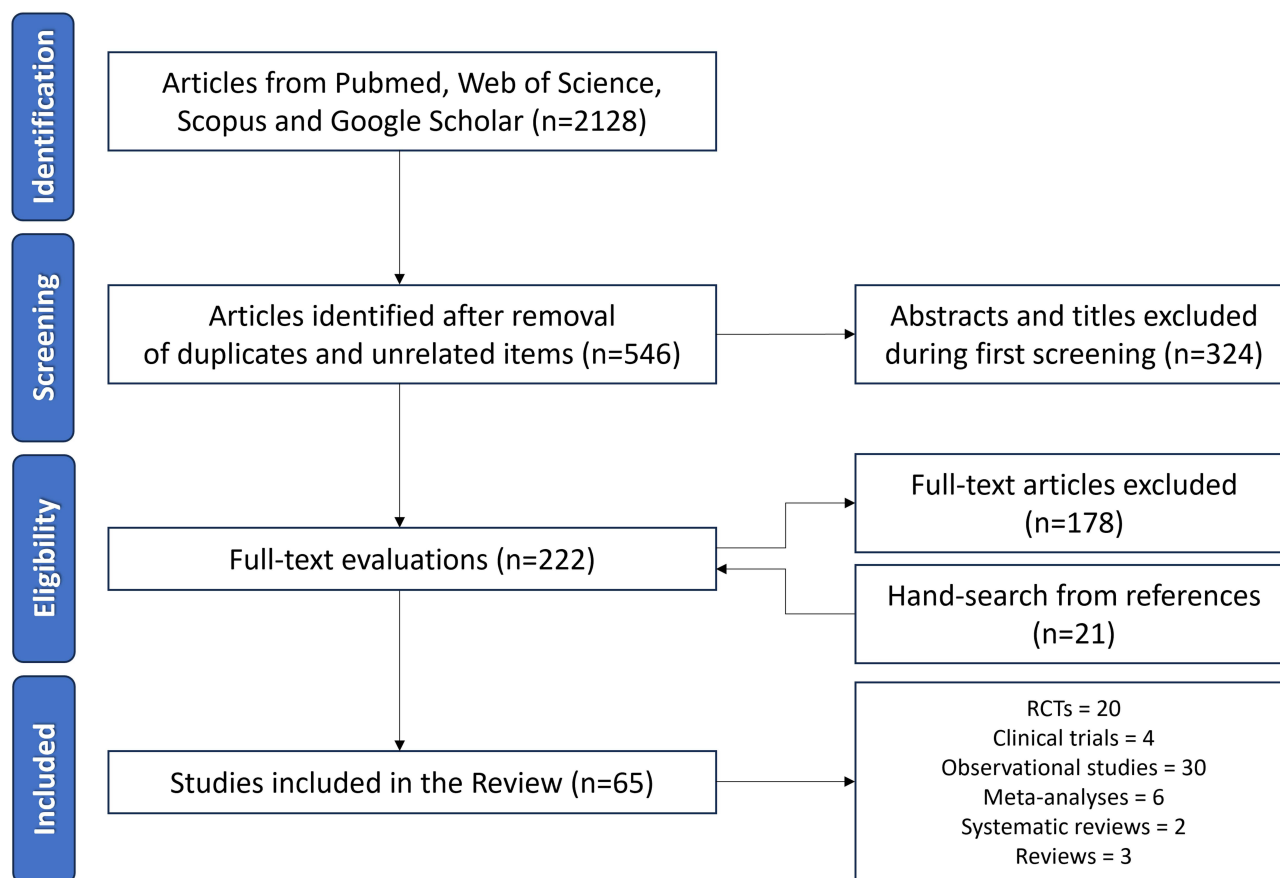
Identification

Articles from Pubmed, Web of Science, Scopus and Google Scholar (n=2128)

Screening

Articles identified after removal of duplicates and unrelated items (n=546)

Abstracts and titles excluded during first screening (n=324)

Eligibility

Full-text articles excluded (n=178)

Full-text evaluations (n=222)

Hand-search from references (n=21)

Included

Studies included in the Review (n=65)

RCTs = 20
Clinical trials = 4
Observational studies = 30
Meta-analyses = 6
Systematic reviews = 2
Reviews = 3